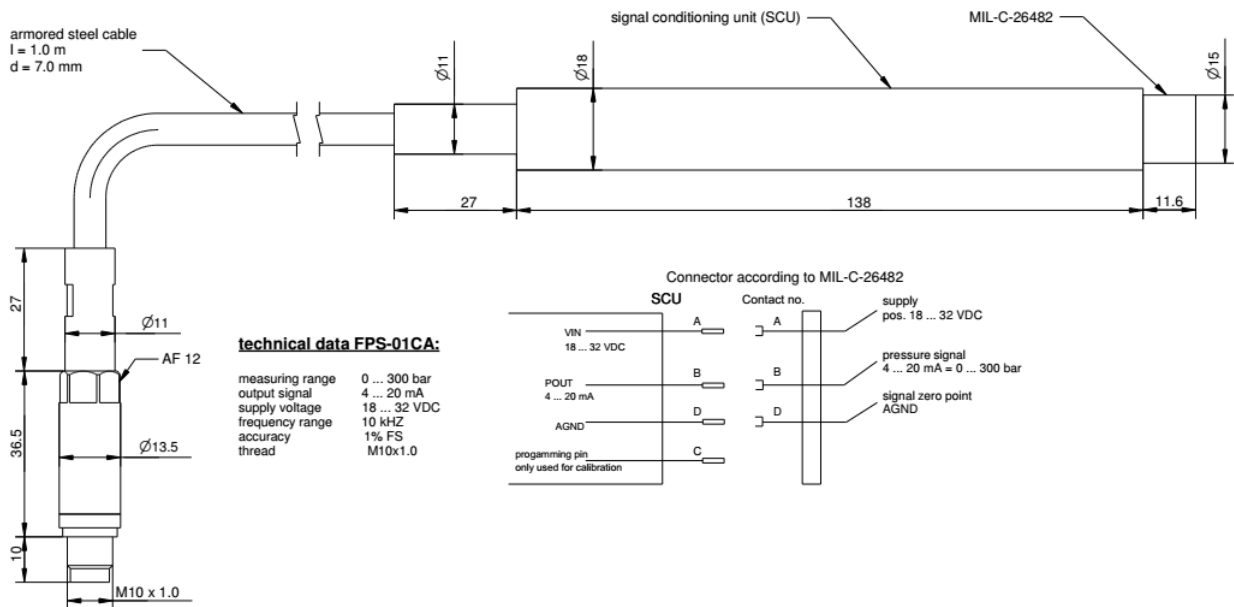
armored steel cable
l = 1.0 m
d = 7.0 mm

$\varnothing 11$

$\varnothing 18$

signal conditioning unit (SCU)

MIL-C-26482

$\varnothing 15$

27

138

11.6

27

$\varnothing 11$

AF 12

36.5

$\varnothing 13.5$

10

M10 x 1.0

technical data FPS-01CA:

| | |
|---|---|
| measuring range | 0 ... 300 bar |
| output signal | 4 ... 20 mA |
| supply voltage | 18 ... 32 VDC |
| frequency range | 10 kHZ |
| accuracy | 1% FS |
| thread | M10x1.0 |

Connector according to MIL-C-26482

SCU

Contact no.

VIN
18 ... 32 VDC

A

A

supply
pos. 18 ... 32 VDC

POUT
4 ... 20 mA

B

B

pressure signal
4 ... 20 mA = 0 ... 300 bar

AGND

D

D

signal zero point
AGND

progamming pin
only used for calibration

C